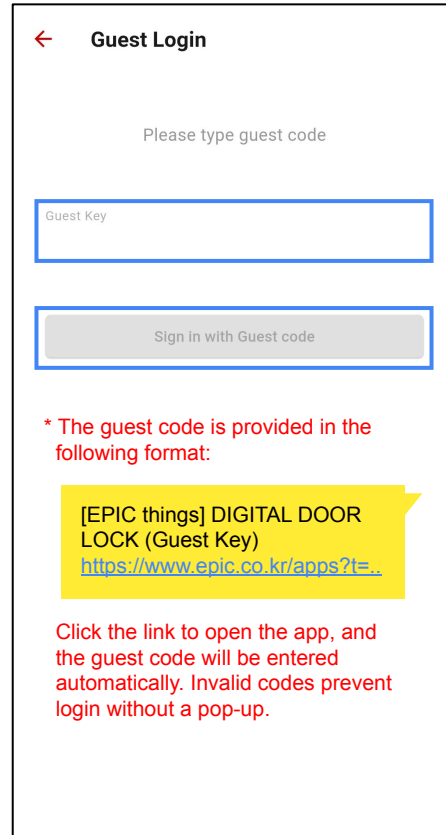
← Guest Login

Please type guest code

Guest Key

Sign in with Guest code

* The guest code is provided in the following format:

[EPIC things] DIGITAL DOOR LOCK (Guest Key)
https://www.epic.co.kr/apps?t=..

Click the link to open the app, and the guest code will be entered automatically. Invalid codes prevent login without a pop-up.